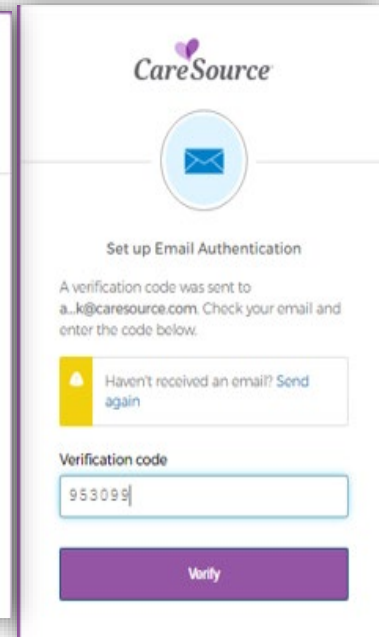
CareSource

Set up Email Authentication

A verification code was sent to a...k@caresource.com. Check your email and enter the code below.

Haven't received an email? Send again

Verification code

953099

Verify